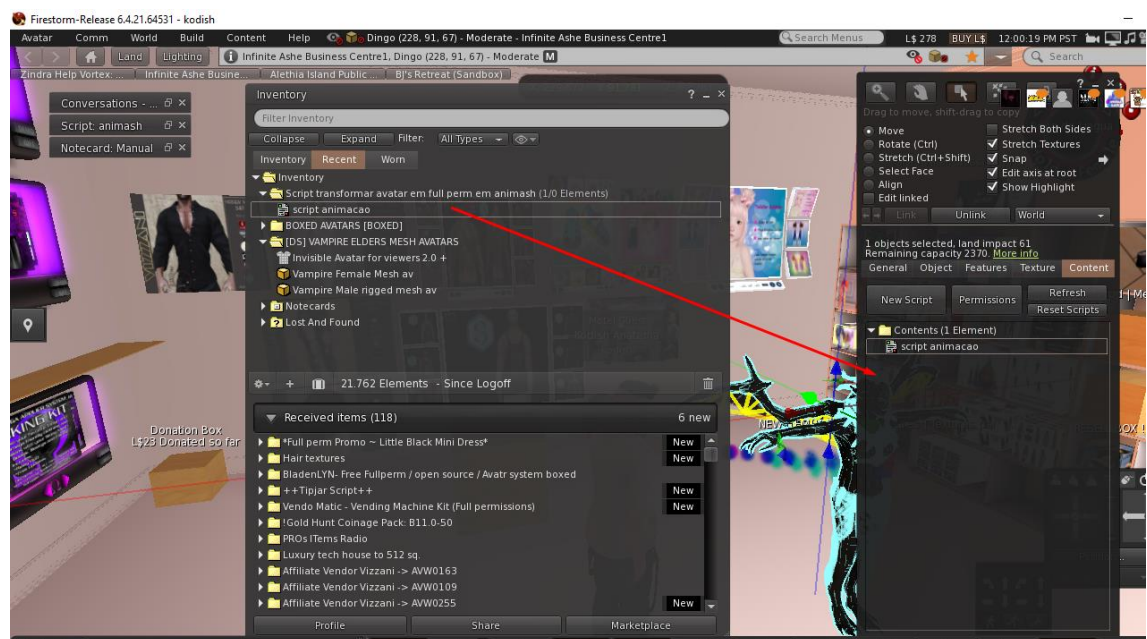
Firestorm-Release 6.4.21.64531 - kodish

Avatar Comm World Build Content Help Dingo (228, 91, 67) - Moderate - Infinite Ashe Business Centre1

Search Menus L$ 278 BUY L$ 12:00:19 PM PST

Land Lighting Infinite Ashe Business Centre1, Dingo (228, 91, 67) - Moderate M

Search

Zindra Help Vortex: ... Infinite Ashe Busine... Alethia Island Public ... BJ's Retreat (Sandbox)

Conversations - ...

Script: animash

Notecard: Manual

Inventory

Filter Inventory

Collapse Expand Filter: All Types

Inventory Recent Worn

Inventory
Script transformar avatar em full perm em animash (1/0 Elements)
script animacao
BOXED AVATARS [BOXED]
[DS] VAMPIRE ELDERS MESH AVATARS
Invisible Avatar for viewers 2.0 +
Vampire Female Mesh av
Vampire Male rigged mesh av
Notecards
Lost And Found

21.762 Elements - Since Logoff

Received items (118) 6 new

*Full perm Promo ~ Little Black Mini Dress* New
Hair textures New
BladenLYN- Free Fullperm / open source / Avatr system boxed
++Tipjar Script++ New
Vendo Matic - Vending Machine Kit (Full permissions) New
!Gold Hunt Coinage Pack: B11.0-50
PROs ITems Radio
Luxury tech house to 512 sq.
Affiliate Vendor Vizzani -> AVW0163
Affiliate Vendor Vizzani -> AVW0109
Affiliate Vendor Vizzani -> AVW0255 New

Profile Share Marketplace

Donation Box
L$23 Donated so far

Drag to move, shift-drag to copy

Move
Rotate (Ctrl)
Stretch (Ctrl+Shift)
Select Face
Align
Edit linked

Stretch Both Sides
Stretch Textures
Snap
Edit axis at root
Show Highlight

Link Unlink World

1 objects selected, land impact 61
Remaining capacity 2370. More info

General Object Features Texture Content

New Script Permissions Refresh
Reset Scripts

Contents (1 Element)
script animacao